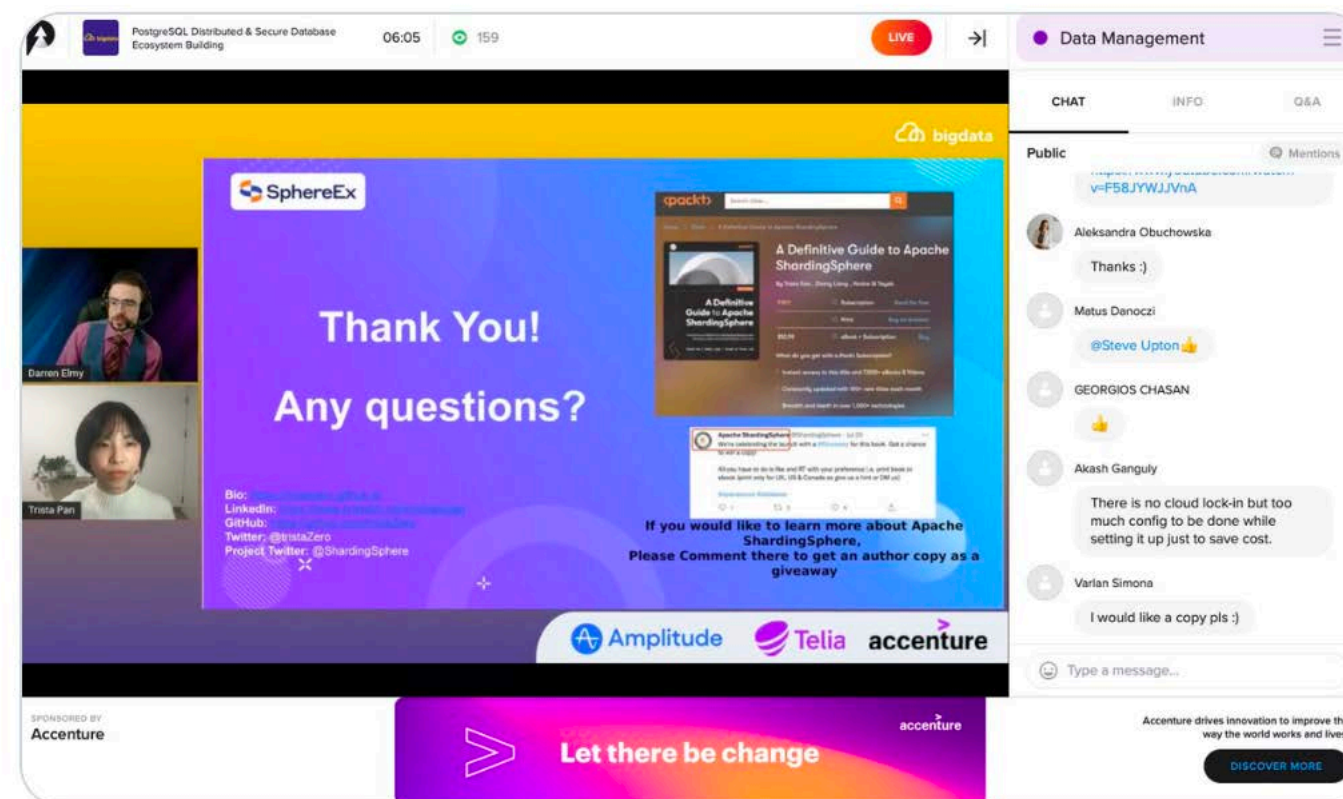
PostgreSQL Distributed & Secure Database Ecosystem Building

06:05

159

LIVE

Data Management

CHAT INFO Q&A

Public

Mentions

v=F58JYWJJVnA

Aleksandra Obuchowska

Thanks :)

Matus Danoczi

@Steve Upton👍

GEORGIOS CHASAN

👍

Akash Ganguly

There is no cloud lock-in but too much config to be done while setting it up just to save cost.

Varlan Simona

I would like a copy pls :)

Type a message...

bigdata

SphereEx

Thank You!

Any questions?

Darren Elmy

Trista Pan

Bio: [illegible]
LinkedIn: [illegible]
GitHub: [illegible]
Twitter: @tristaZero
Project Twitter: @ShardingSphere

A Definitive Guide to Apache ShardingSphere

A Definitive Guide to Apache ShardingSphere

If you would like to learn more about Apache ShardingSphere,
Please Comment there to get an author copy as a giveaway

Amplitude Telia accenture

SPONSORED BY
Accenture

accenture
Let there be change

Accenture drives innovation to improve the way the world works and lives

DISCOVER MORE